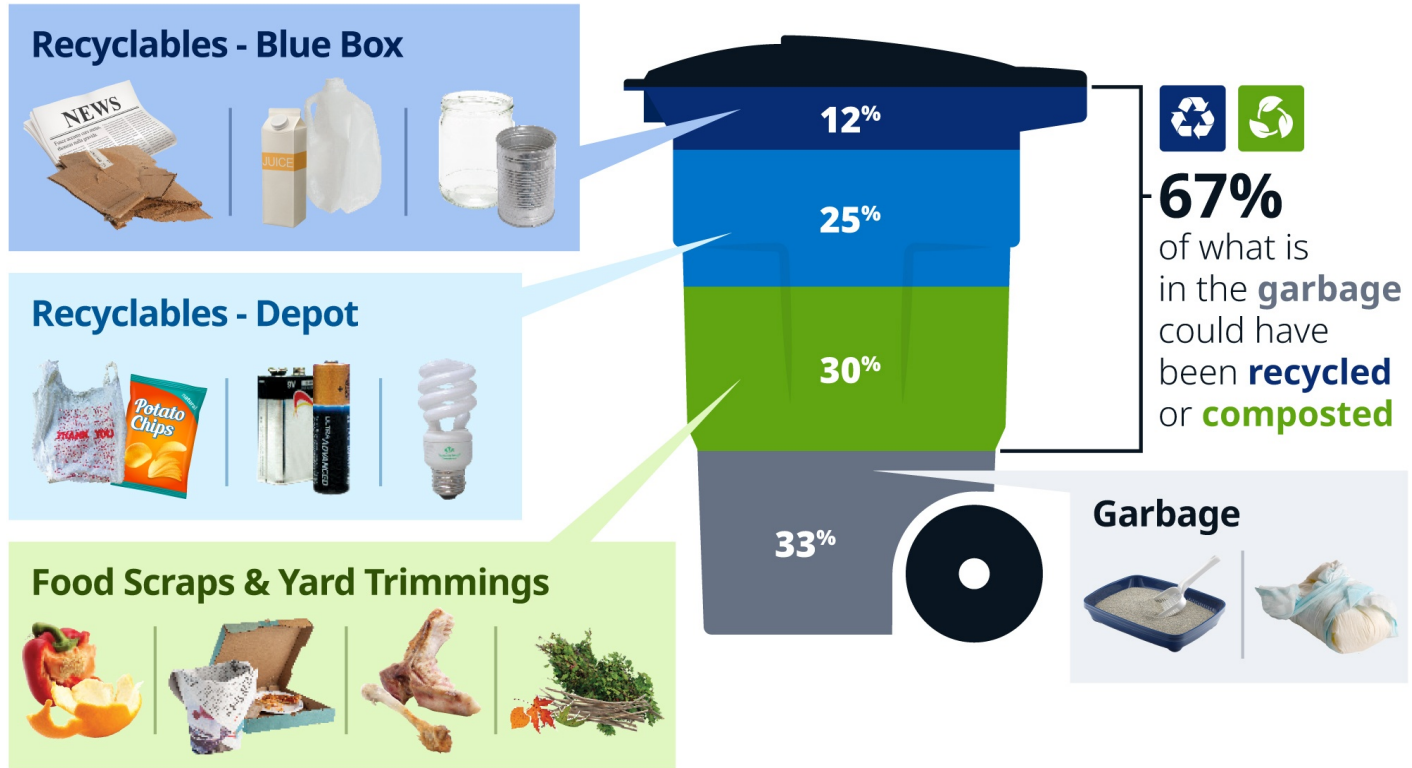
Recyclables - Blue Box

NEWS

JUICE

Recyclables - Depot

THANK YOU

Potato Chips

ULTRA ADVANCED

Food Scraps & Yard Trimmings

12%

25%

30%

33%

67% of what is in the garbage could have been recycled or composted

Garbage